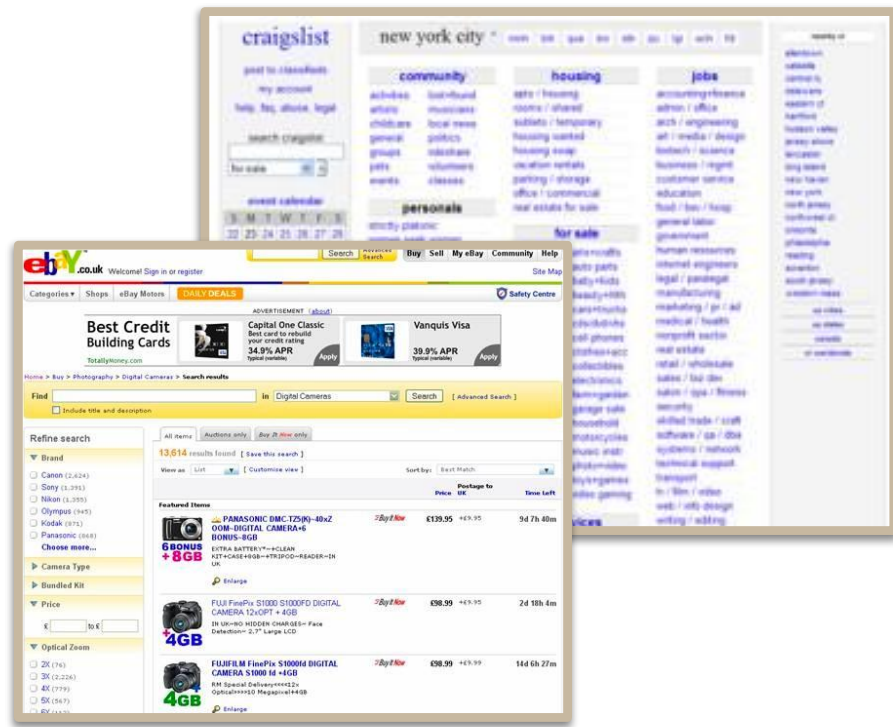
craigslist

new york city

post to classifieds
my account
help, faq, abuse, legal

search craigslist

for sale

event calendar
S M T W T F S
22 23 24 25 26 27 28

community
activities
artists
childcare
general
groups
pets
events
lost+found
musicians
local news
politics
rideshare
volunteers
classes

personals
strictly platonic

housing
apts / housing
rooms / shared
sublets / temporary
housing wanted
housing swap
vacation rentals
parking / storage
office / commercial
real estate for sale

for sale

jobs
accounting+finance
admin / office
arch / engineering
art / media / design
biotech / science
business / mgmt
customer service
education
food / bev / hosp
general labor
government
human resources
internet engineers
legal / paralegal
manufacturing
marketing / pr / ad
medical / health
nonprofit sector
real estate
retail / wholesale
sales / biz dev
salon / spa / fitness
security
skilled trade / craft
software / qa / dba
systems / network
technical support
transport
tv / film / video
web / info design
writing / editing

ebay.co.uk Welcome! Sign in or register
Search Advanced Search
Buy Sell My eBay Community Help
Site Map
Categories Shops eBay Motors DAILY DEALS
Safety Centre

ADVERTISEMENT (about)
Best Credit Building Cards
TotallyMoney.com
Capital One Classic
Best card to rebuild your credit rating
34.9% APR
Typical (variable)
Apply
Vanquis Visa
39.9% APR
Typical (variable)
Apply

Home > Buy > Photography > Digital Cameras > Search results

Find
in Digital Cameras
Search [ Advanced Search ]
Include title and description

Refine search
Brand
Canon (2,624)
Sony (1,391)
Nikon (1,355)
Olympus (945)
Kodak (871)
Panasonic (668)
Choose more...
Camera Type
Bundled Kit
Price
£ to £
Optical Zoom
2X (76)
3X (2,226)
4X (779)
5X (567)

All items | Auctions only | Buy It Now only
13,614 results found [ Save this search ]
View as List [ Customise view ]
Sort by: Best Match
Price | Postage to UK | Time left
Featured Items

PANASONIC DMC-TZ5(K)-40xZ OOM-DIGITAL CAMERA+6 BONUS-8GB
EXTRA BATTERY*+CLEAN KIT+CASE+8GB+TRIPOD+READER+IN UK
Enlarge
6 BONUS +8GB
Buy It Now £139.95 +£9.95 9d 7h 40m

FUJI FinePix S1000 S1000FD DIGITAL CAMERA 12xOPT + 4GB
IN UK-NO HIDDEN CHARGES- Face Detection- 2.7" Large LCD
+4GB
Buy It Now £98.99 +£9.95 2d 18h 4m

FUJIFILM FinePix S1000fd DIGITAL CAMERA S1000 fd +4GB
RM Special Delivery<<<12x Optical>>>10 Megapixel+4GB
4GB
Enlarge
Buy It Now £98.99 +£9.99 14d 6h 27m